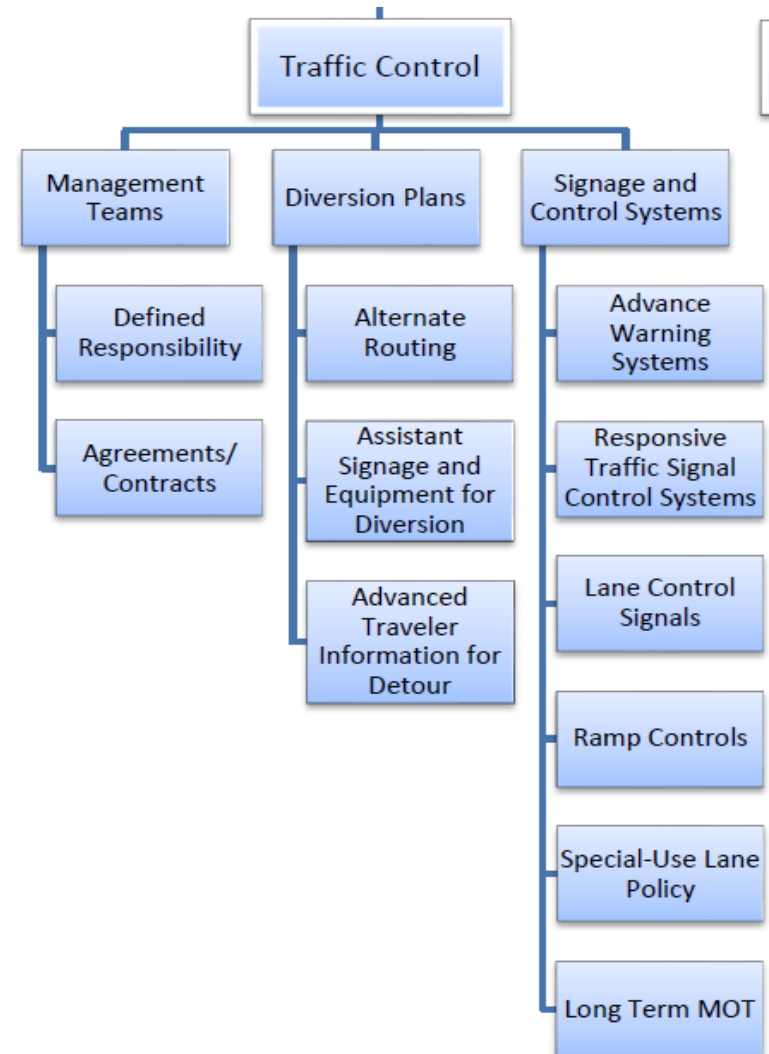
Traffic Control

Management Teams

Defined Responsibility

Agreements/ Contracts

Diversion Plans

Alternate Routing

Assistant Signage and Equipment for Diversion

Advanced Traveler Information for Detour

Signage and Control Systems

Advance Warning Systems

Responsive Traffic Signal Control Systems

Lane Control Signals

Ramp Controls

Special-Use Lane Policy

Long Term MOT